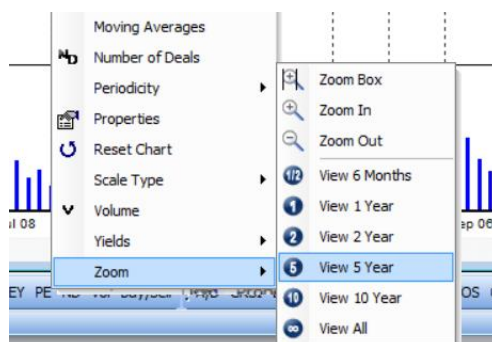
Moving Averages
Number of Deals
Periodicity
Properties
Reset Chart
Scale Type
Volume
Yields
Zoom

Zoom Box
Zoom In
Zoom Out
View 6 Months
View 1 Year
View 2 Year
View 5 Year
View 10 Year
View All

ul 08
ep 06
EY PE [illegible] OS